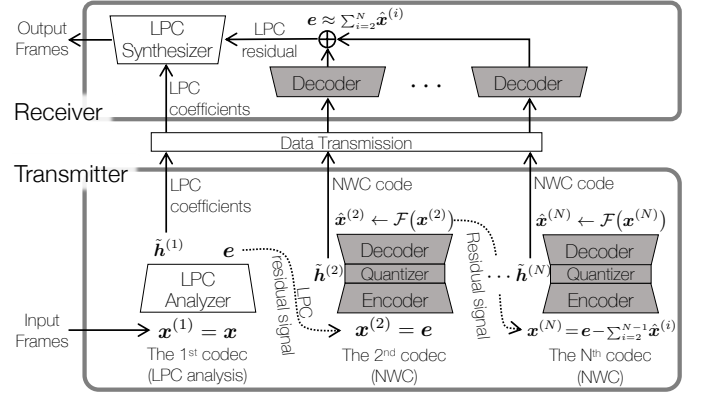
Output Frames

LPC Synthesizer

LPC residual

$\boldsymbol{e} \approx \sum_{i=2}^{N} \hat{\boldsymbol{x}}^{(i)}$

Decoder

. . .

Decoder

LPC coefficients

Receiver

Data Transmission

Transmitter

LPC coefficients

NWC code

NWC code

$\hat{\boldsymbol{x}}^{(2)} \leftarrow \mathcal{F}(\boldsymbol{x}^{(2)})$

$\hat{\boldsymbol{x}}^{(N)} \leftarrow \mathcal{F}(\boldsymbol{x}^{(N)})$

$\tilde{\boldsymbol{h}}^{(1)}$

$\boldsymbol{e}$

Decoder

Quantizer

Encoder

Residual signal

Decoder

Quantizer

Encoder

$\tilde{\boldsymbol{h}}^{(2)}$

$\cdots \tilde{\boldsymbol{h}}^{(N)}$

LPC Analyzer

LPC residual signal

Input Frames

$\boldsymbol{x}^{(1)} = \boldsymbol{x}$

$\boldsymbol{x}^{(2)} = \boldsymbol{e}$

$\boldsymbol{x}^{(N)} = \boldsymbol{e} - \sum_{i=2}^{N-1} \hat{\boldsymbol{x}}^{(i)}$

The 1$^{st}$ codec (LPC analysis)

The 2$^{nd}$ codec (NWC)

The N$^{th}$ codec (NWC)